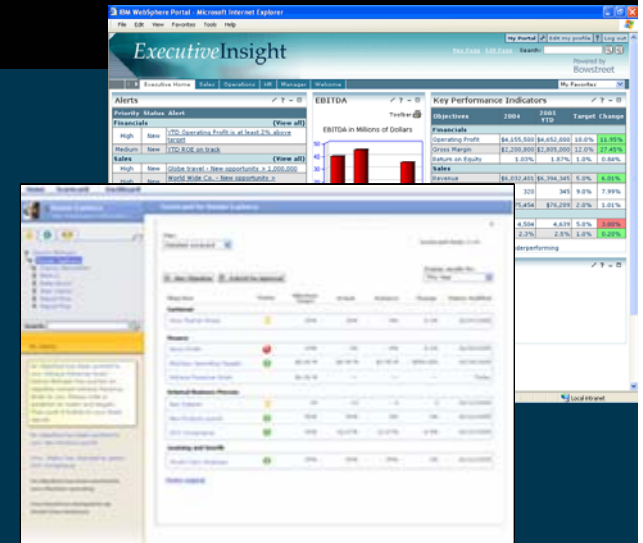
IBM WebSphere Portal - Microsoft Internet Explorer

File Edit View Favorites Tools Help

ExecutiveInsight

My Portal | Edit my profile | Log out

New Page Edit Page Search:

Powered by Bowstreet

Executive Home | Sales | Operations | HR | Manager | Welcome

My Favorites

Alerts

| Priority | Status | Alert |
|---|---|---|
| Financials | | (View all) |
| High | New | YTD Operating Profit is at least 2% above target |
| Medium | New | YTD ROE on track |
| Sales | | (View all) |
| High | New | Globe travel - New opportunity > 1,000,000 |
| High | New | World Wide Co. - New opportunity > |

EBITDA

Toolbar

EBITDA in Millions of Dollars

Key Performance Indicators

| Objectives | 2004 | 2003 YTD | Target | Change |
|---|---|---|---|---|
| Financials | | | | |
| Operating Profit | $4,155,500 | $4,652,000 | 10.0% | 11.95% |
| Gross Margin | $2,200,800 | $2,805,000 | 12.0% | 27.45% |
| Return on Equity | 1.03% | 1.87% | 1.0% | 0.84% |
| Sales | | | | |
| Revenue | $6,032,401 | $6,394,345 | 5.0% | 6.01% |
| | 320 | 345 | 9.0% | 7.99% |
| | 75,456 | $76,209 | 2.0% | 1.01% |
| | 4,506 | 4,639 | 5.0% | 2.95% |
| | 2.2% | 2.5% | 1.0% | 0.29% |

nderperforming

Local intranet

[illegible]